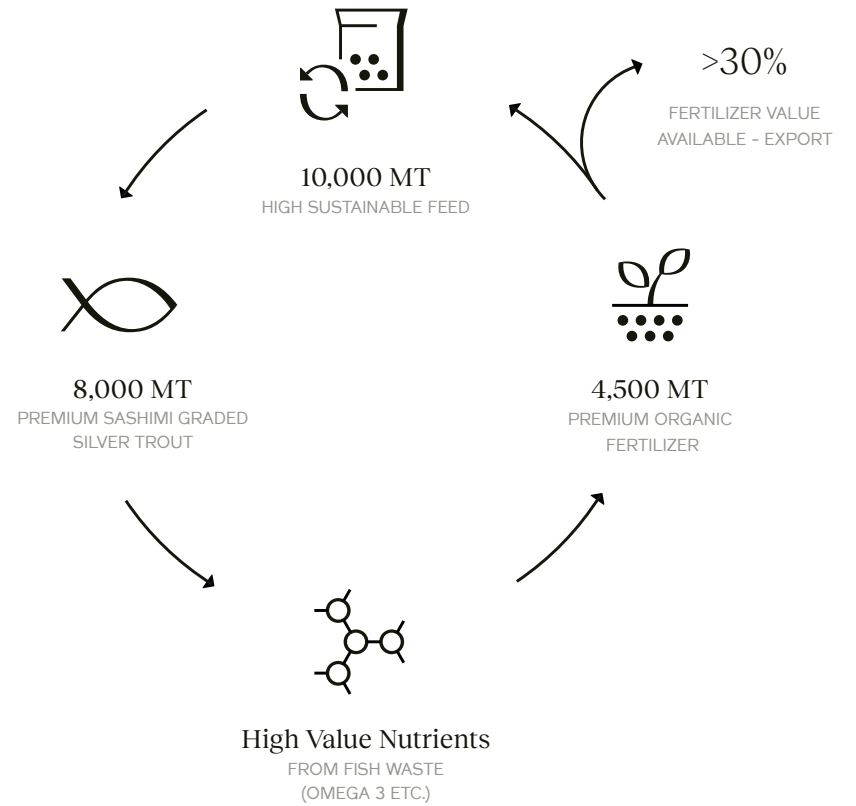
>30%

FERTILIZER VALUE AVAILABLE - EXPORT

10,000 MT
HIGH SUSTAINABLE FEED

8,000 MT
PREMIUM SASHIMI GRADED SILVER TROUT

4,500 MT
PREMIUM ORGANIC FERTILIZER

High Value Nutrients
FROM FISH WASTE (OMEGA 3 ETC.)